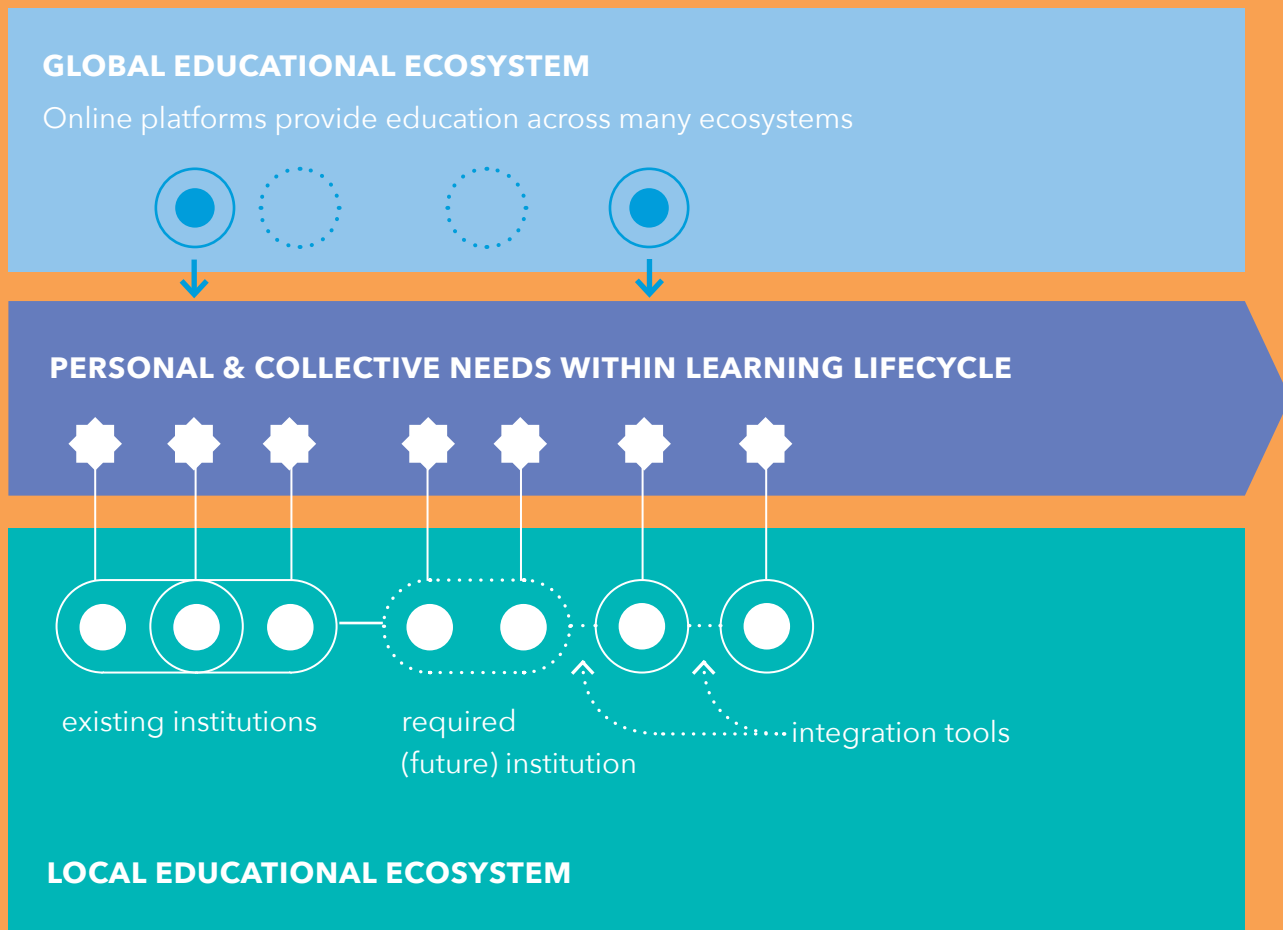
GLOBAL EDUCATIONAL ECOSYSTEM

Online platforms provide education across many ecosystems

PERSONAL & COLLECTIVE NEEDS WITHIN LEARNING LIFECYCLE

existing institutions

required (future) institution

integration tools

LOCAL EDUCATIONAL ECOSYSTEM